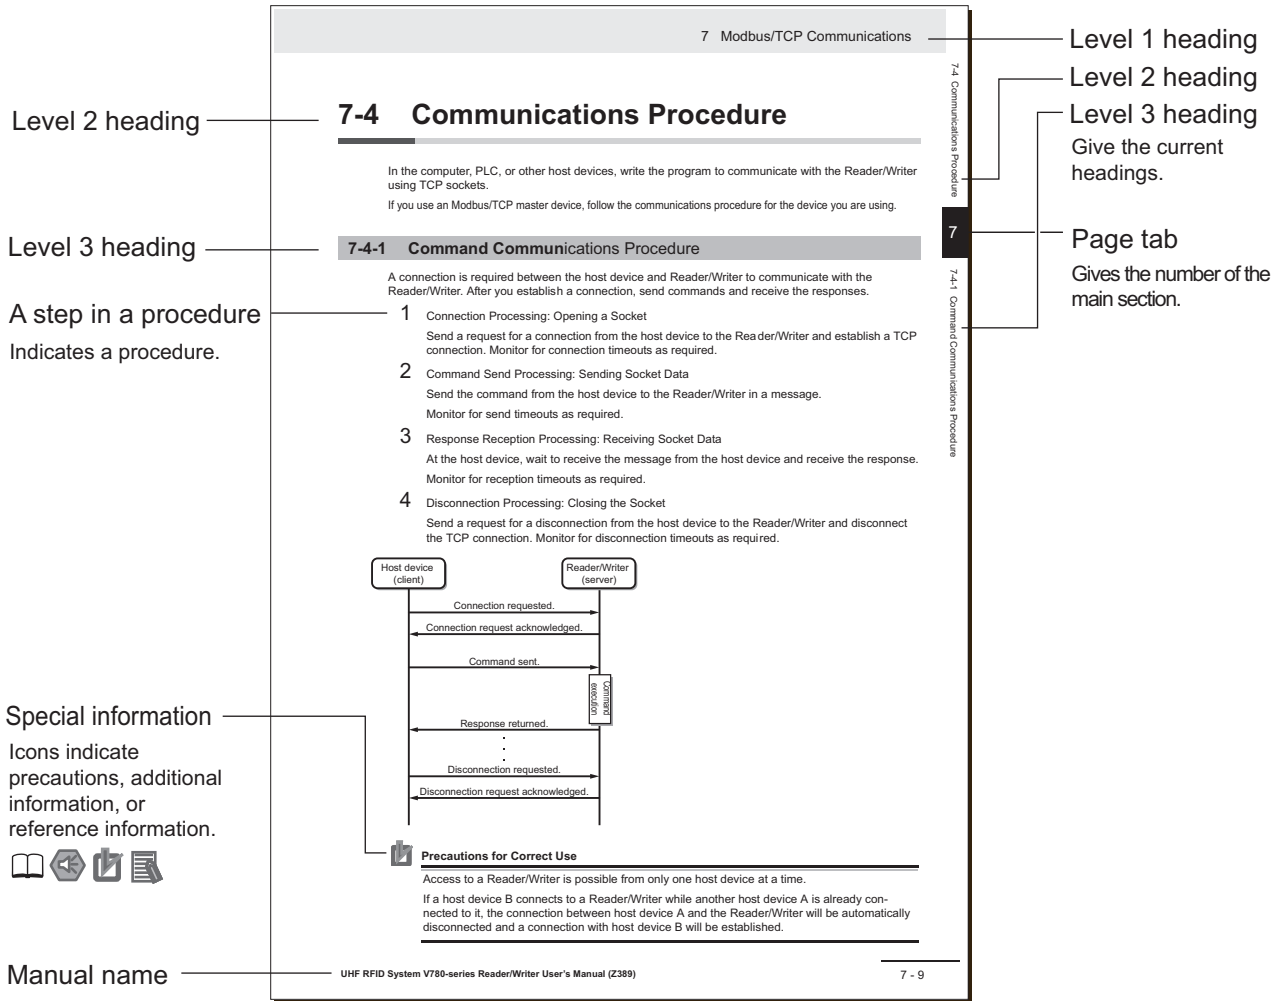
7 Modbus/TCP Communications

Level 1 heading

Level 2 heading

Level 3 heading

Give the current headings.

7-4 Communications Procedure

7

7-4-1 Command Communications Procedure

Page tab

Gives the number of the main section.

Level 2 heading

7-4 Communications Procedure

In the computer, PLC, or other host devices, write the program to communicate with the Reader/Writer using TCP sockets.

If you use an Modbus/TCP master device, follow the communications procedure for the device you are using.

Level 3 heading

7-4-1 Command Communications Procedure

A connection is required between the host device and Reader/Writer to communicate with the Reader/Writer. After you establish a connection, send commands and receive the responses.

A step in a procedure

Indicates a procedure.

1 Connection Processing: Opening a Socket

Send a request for a connection from the host device to the Reader/Writer and establish a TCP connection. Monitor for connection timeouts as required.

2 Command Send Processing: Sending Socket Data

Send the command from the host device to the Reader/Writer in a message.

Monitor for send timeouts as required.

3 Response Reception Processing: Receiving Socket Data

At the host device, wait to receive the message from the host device and receive the response.

Monitor for reception timeouts as required.

4 Disconnection Processing: Closing the Socket

Send a request for a disconnection from the host device to the Reader/Writer and disconnect the TCP connection. Monitor for disconnection timeouts as required.

Host device (client)

Reader/Writer (server)

Connection requested.

Connection request acknowledged.

Command sent.

Command execution

Response returned.

Disconnection requested.

Disconnection request acknowledged.

Special information

Icons indicate precautions, additional information, or reference information.

Precautions for Correct Use

Access to a Reader/Writer is possible from only one host device at a time.

If a host device B connects to a Reader/Writer while another host device A is already connected to it, the connection between host device A and the Reader/Writer will be automatically disconnected and a connection with host device B will be established.

Manual name

UHF RFID System V780-series Reader/Writer User's Manual (Z389)

7 - 9